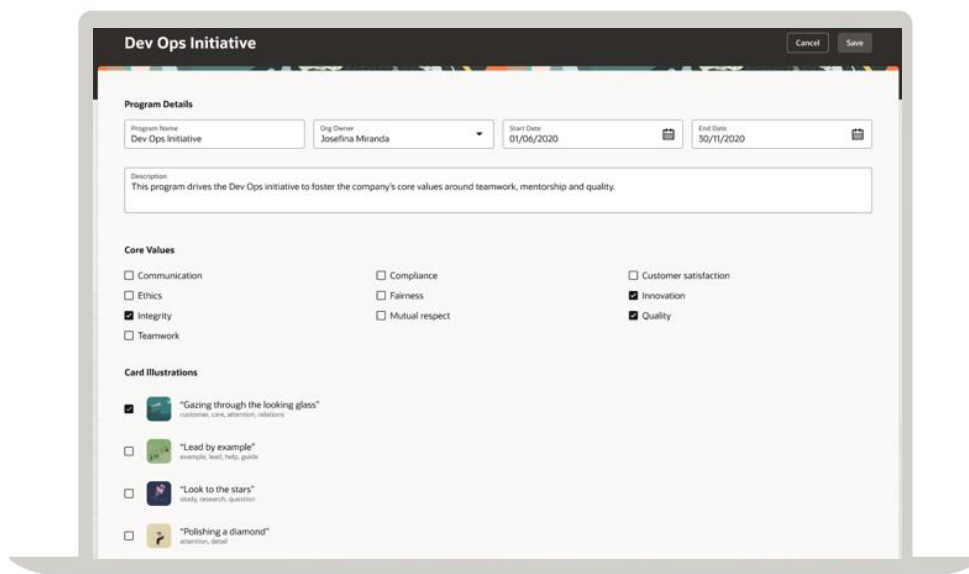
Dev Ops Initiative

Cancel Save

Program Details

Program Name
Dev Ops Initiative

Org Owner
Josefina Miranda

Start Date
01/06/2020

End Date
30/11/2020

Description
This program drives the Dev Ops initiative to foster the company's core values around teamwork, mentorship and quality.

Core Values

☐ Communication
☐ Ethics
☑ Integrity
☐ Teamwork

☐ Compliance
☐ Fairness
☐ Mutual respect

☐ Customer satisfaction
☑ Innovation
☑ Quality

Card Illustrations

☑ "Gazing through the looking glass"
customer, care, attention, relations

☐ "Lead by example"
example, lead, help, guide

☐ "Look to the stars"
study, research, question

☐ "Polishing a diamond"
attention, detail